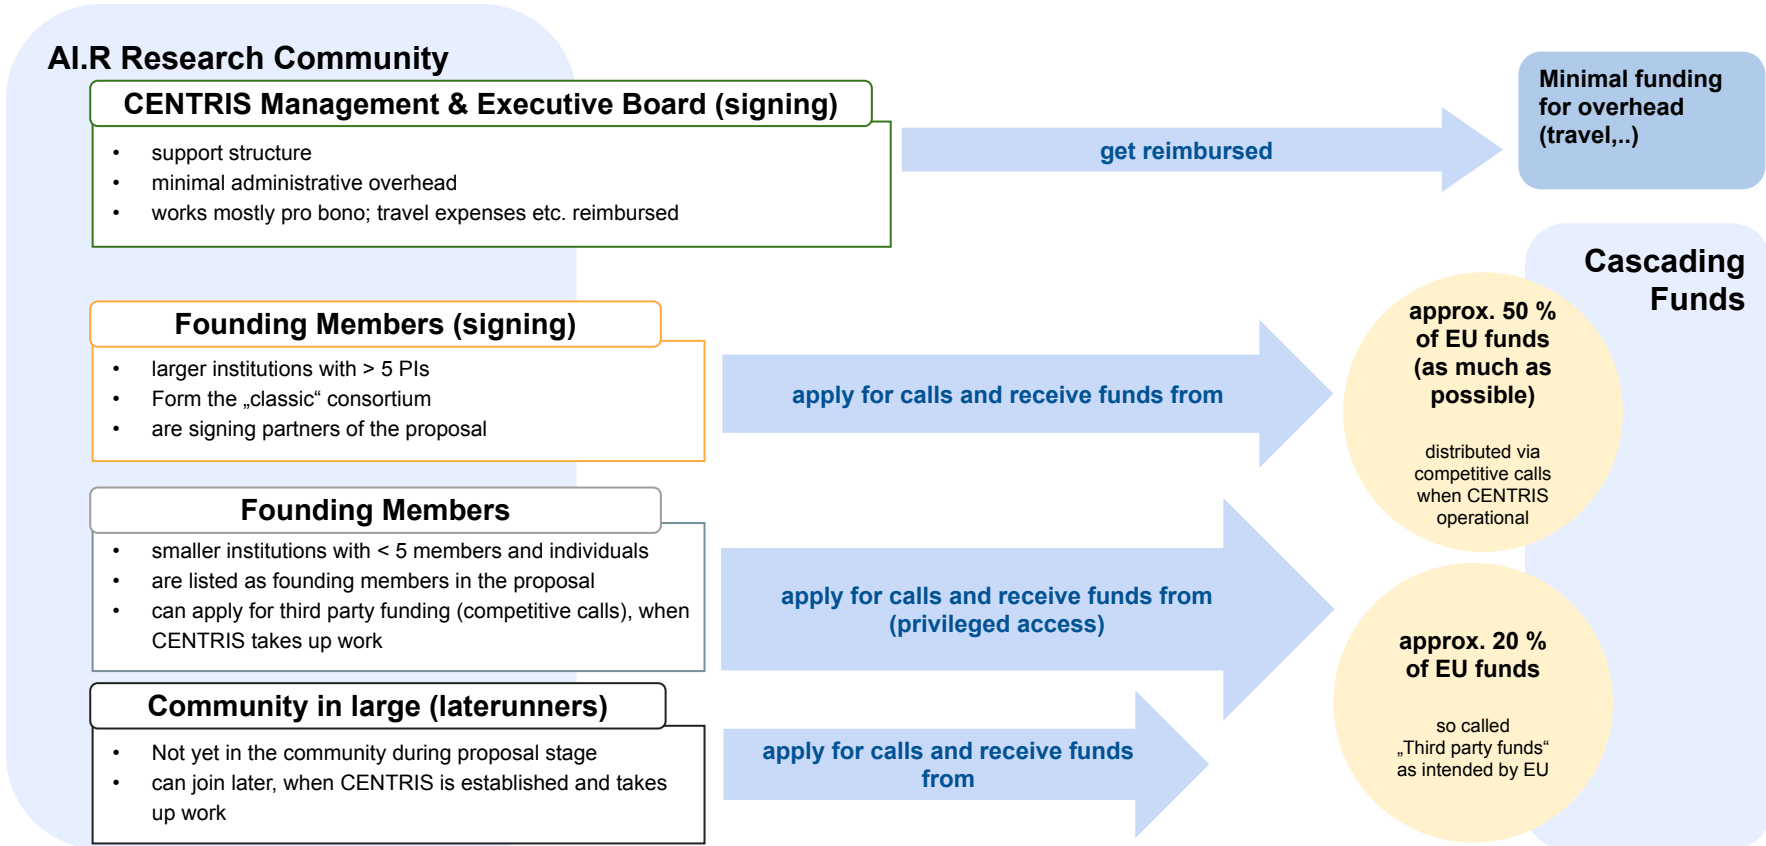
AI.R Research Community

CENTRIS Management & Executive Board (signing)

- support structure
- minimal administrative overhead
- works mostly pro bono; travel expenses etc. reimbursed

get reimbursed

Minimal funding for overhead (travel,..)

Founding Members (signing)

- larger institutions with > 5 PIs
- Form the „classic“ consortium
- are signing partners of the proposal

apply for calls and receive funds from

Cascading Funds

approx. 50 % of EU funds (as much as possible)

distributed via competitive calls when CENTRIS operational

Founding Members

- smaller institutions with < 5 members and individuals
- are listed as founding members in the proposal
- can apply for third party funding (competitive calls), when CENTRIS takes up work

apply for calls and receive funds from (privileged access)

approx. 20 % of EU funds

so called „Third party funds“ as intended by EU

Community in large (laterunners)

- Not yet in the community during proposal stage
- can join later, when CENTRIS is established and takes up work

apply for calls and receive funds from